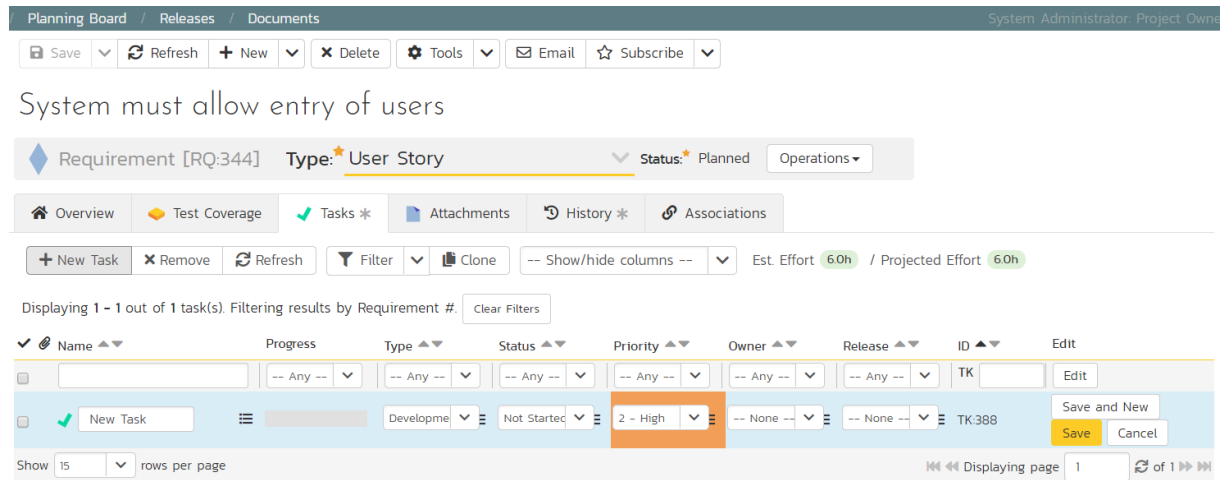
/ Planning Board / Releases / Documents
System Administrator: Project Owne

Save | Refresh | New | Delete | Tools | Email | Subscribe

System must allow entry of users

Requirement [RQ:344] Type:* User Story Status:* Planned Operations

Overview | Test Coverage | Tasks | Attachments | History | Associations

New Task | Remove | Refresh | Filter | Clone | -- Show/hide columns -- | Est. Effort 6.0h / Projected Effort 6.0h

Displaying 1 - 1 out of 1 task(s). Filtering results by Requirement #. Clear Filters

| Name | Progress | Type | Status | Priority | Owner | Release | ID | Edit |
|---|---|---|---|---|---|---|---|---|
| | | -- Any -- | -- Any -- | -- Any -- | -- Any -- | -- Any -- | TK | Edit |
| New Task | | Developme | Not Startec | 2 - High | -- None -- | -- None -- | TK:388 | Save and New / Save / Cancel |

Show 15 rows per page
Displaying page 1 of 1